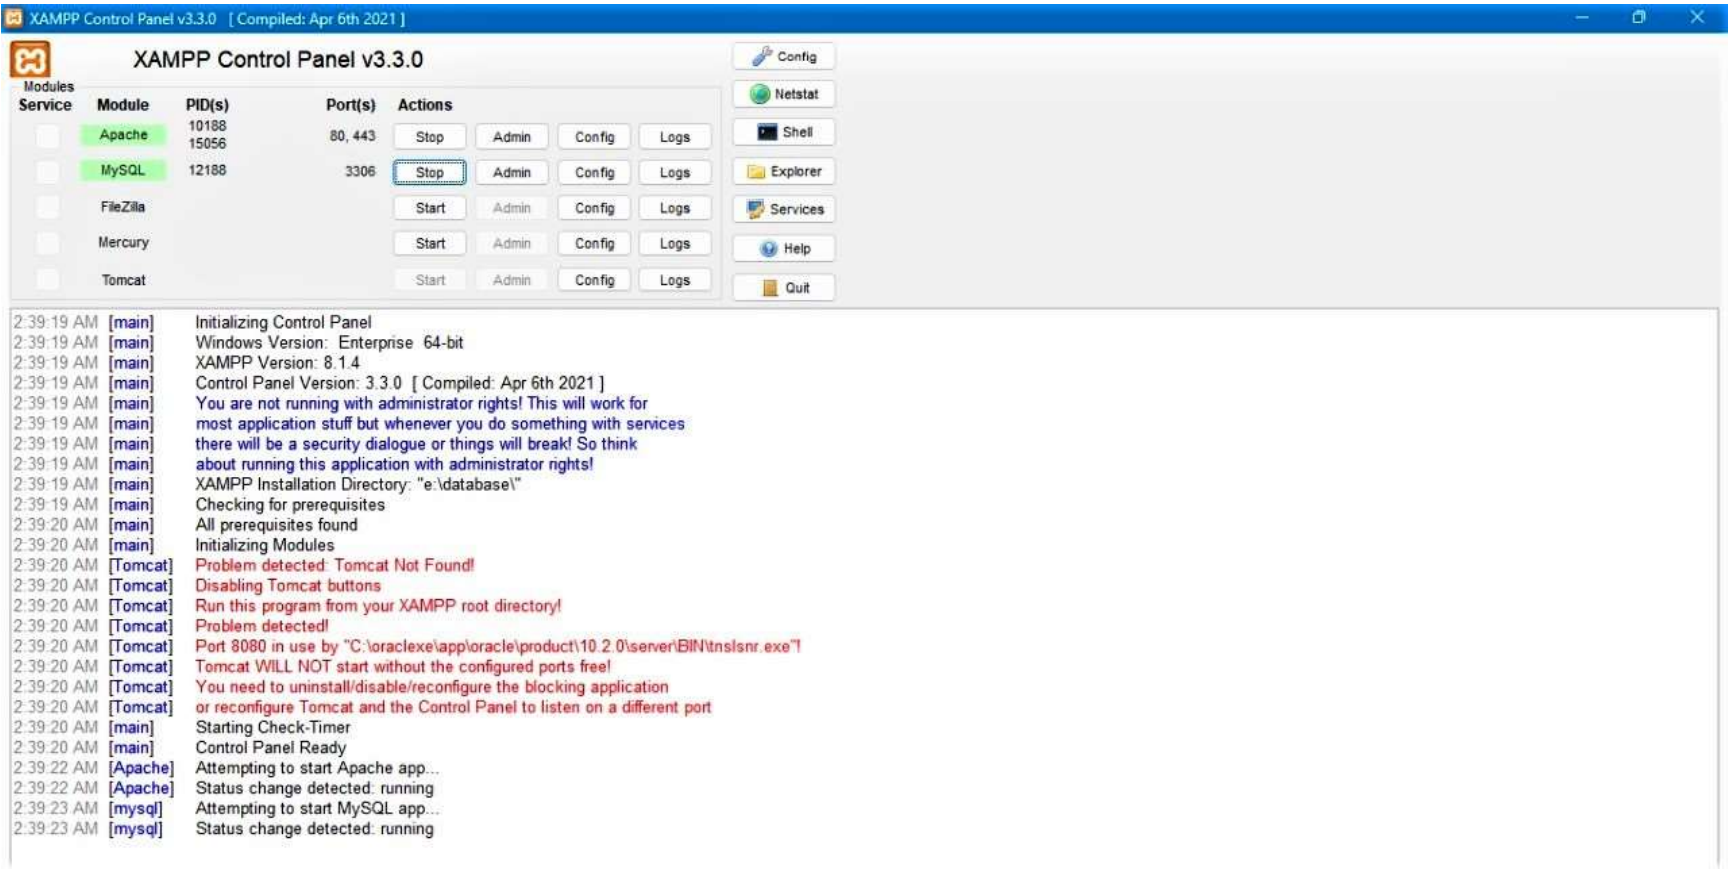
XAMPP Control Panel v3.3.0 [ Compiled: Apr 6th 2021 ]

XAMPP Control Panel v3.3.0

Config
Netstat
Shell
Explorer
Services
Help
Quit

Modules

| Service | Module | PID(s) | Port(s) | Actions | | | |
|---|---|---|---|---|---|---|---|
| | Apache | 10188 15056 | 80, 443 | Stop | Admin | Config | Logs |
| | MySQL | 12188 | 3306 | Stop | Admin | Config | Logs |
| | FileZilla | | | Start | Admin | Config | Logs |
| | Mercury | | | Start | Admin | Config | Logs |
| | Tomcat | | | Start | Admin | Config | Logs |

2:39:19 AM [main] Initializing Control Panel
2:39:19 AM [main] Windows Version: Enterprise 64-bit
2:39:19 AM [main] XAMPP Version: 8.1.4
2:39:19 AM [main] Control Panel Version: 3.3.0 [ Compiled: Apr 6th 2021 ]
2:39:19 AM [main] You are not running with administrator rights! This will work for
2:39:19 AM [main] most application stuff but whenever you do something with services
2:39:19 AM [main] there will be a security dialogue or things will break! So think
2:39:19 AM [main] about running this application with administrator rights!
2:39:19 AM [main] XAMPP Installation Directory: "e:\database\"
2:39:19 AM [main] Checking for prerequisites
2:39:20 AM [main] All prerequisites found
2:39:20 AM [main] Initializing Modules
2:39:20 AM [Tomcat] Problem detected: Tomcat Not Found!
2:39:20 AM [Tomcat] Disabling Tomcat buttons
2:39:20 AM [Tomcat] Run this program from your XAMPP root directory!
2:39:20 AM [Tomcat] Problem detected!
2:39:20 AM [Tomcat] Port 8080 in use by "C:\oraclexe\app\oracle\product\10.2.0\server\BIN\tnslsnr.exe"!
2:39:20 AM [Tomcat] Tomcat WILL NOT start without the configured ports free!
2:39:20 AM [Tomcat] You need to uninstall/disable/reconfigure the blocking application
2:39:20 AM [Tomcat] or reconfigure Tomcat and the Control Panel to listen on a different port
2:39:20 AM [main] Starting Check-Timer
2:39:20 AM [main] Control Panel Ready
2:39:22 AM [Apache] Attempting to start Apache app...
2:39:22 AM [Apache] Status change detected: running
2:39:23 AM [mysql] Attempting to start MySQL app...
2:39:23 AM [mysql] Status change detected: running